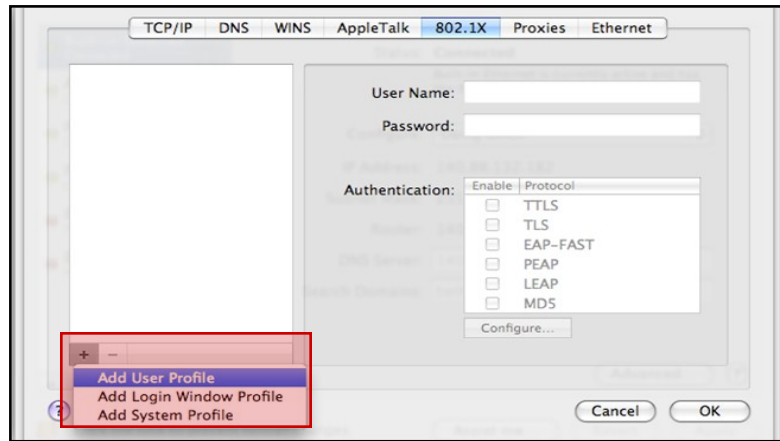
TCP/IP DNS WINS AppleTalk 802.1X Proxies Ethernet

User Name:

Password:

Authentication:

| Enable | Protocol |
|---|---|
| ☐ | TTLS |
| ☐ | TLS |
| ☐ | EAP-FAST |
| ☐ | PEAP |
| ☐ | LEAP |
| ☐ | MD5 |

Configure...

+ –

Add User Profile
Add Login Window Profile
Add System Profile

?

Cancel OK